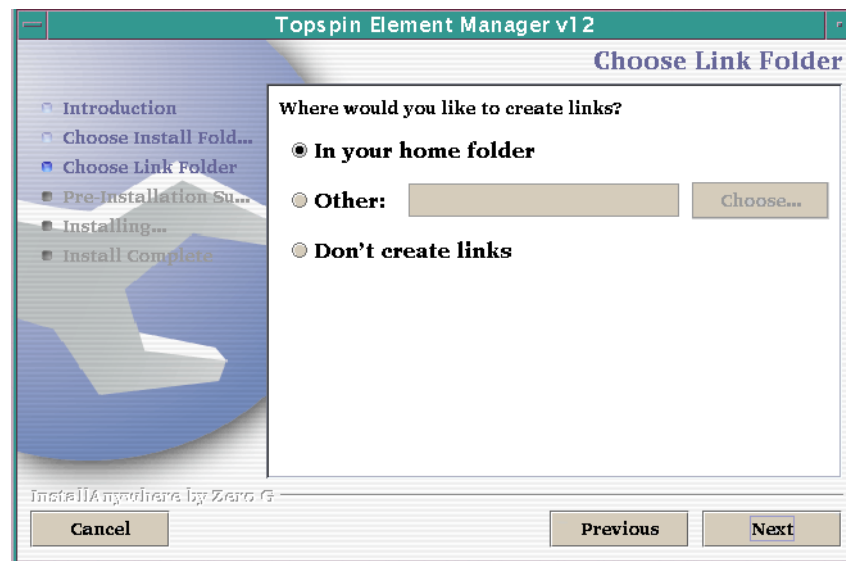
Topspin Element Manager v12

Choose Link Folder

Introduction
Choose Install Fold...
Choose Link Folder
Pre-Installation Su...
Installing...
Install Complete

Where would you like to create links?

In your home folder

Other:

Choose...

Don't create links

InstallAnywhere by Zero G

Cancel

Previous

Next